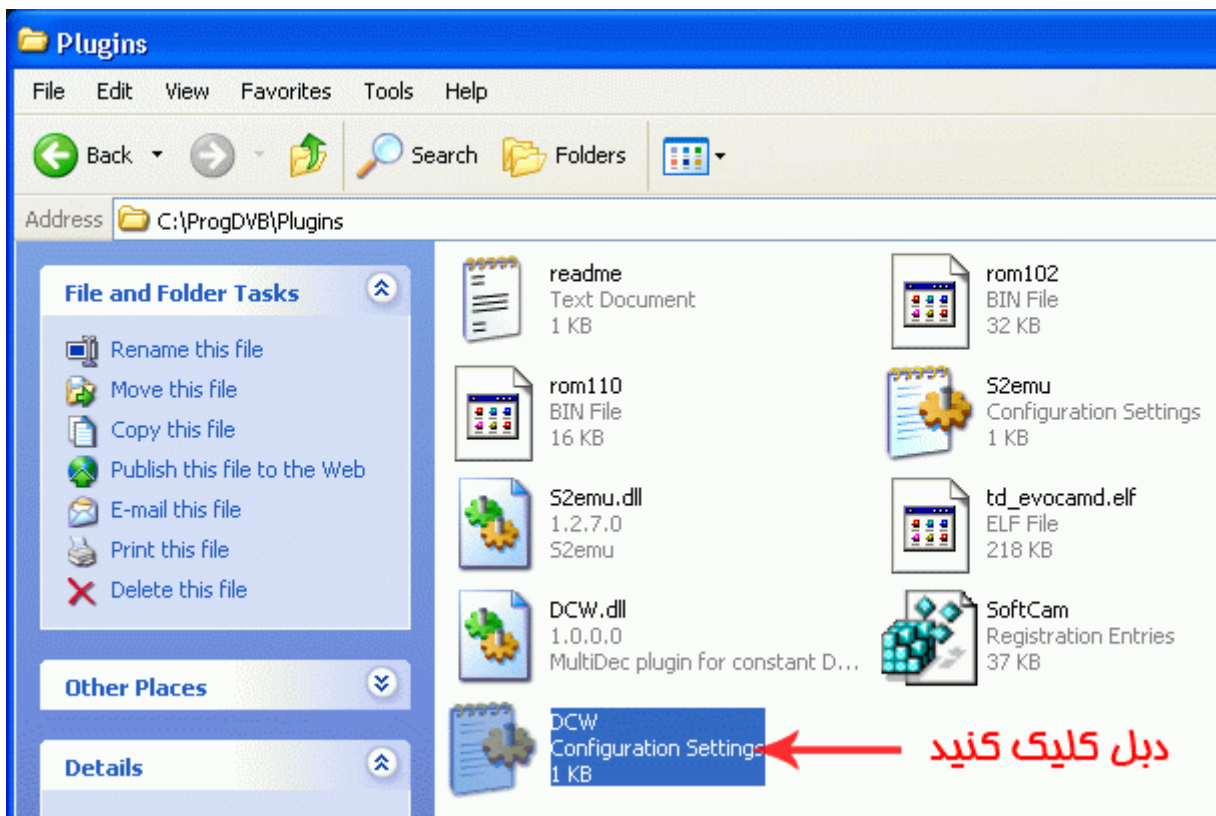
Plugins

File Edit View Favorites Tools Help

Back Search Folders

Address C:\ProgDVB\Plugins

File and Folder Tasks

Rename this file
Move this file
Copy this file
Publish this file to the Web
E-mail this file
Print this file
Delete this file

Other Places

Details

readme
Text Document
1 KB

rom102
BIN File
32 KB

rom110
BIN File
16 KB

S2emu
Configuration Settings
1 KB

S2emu.dll
1.2.7.0
S2emu

td_evocamd.elf
ELF File
218 KB

DCW.dll
1.0.0.0
MultiDec plugin for constant D...

SoftCam
Registration Entries
37 KB

DCW
Configuration Settings
1 KB

دبل کلیک کنید